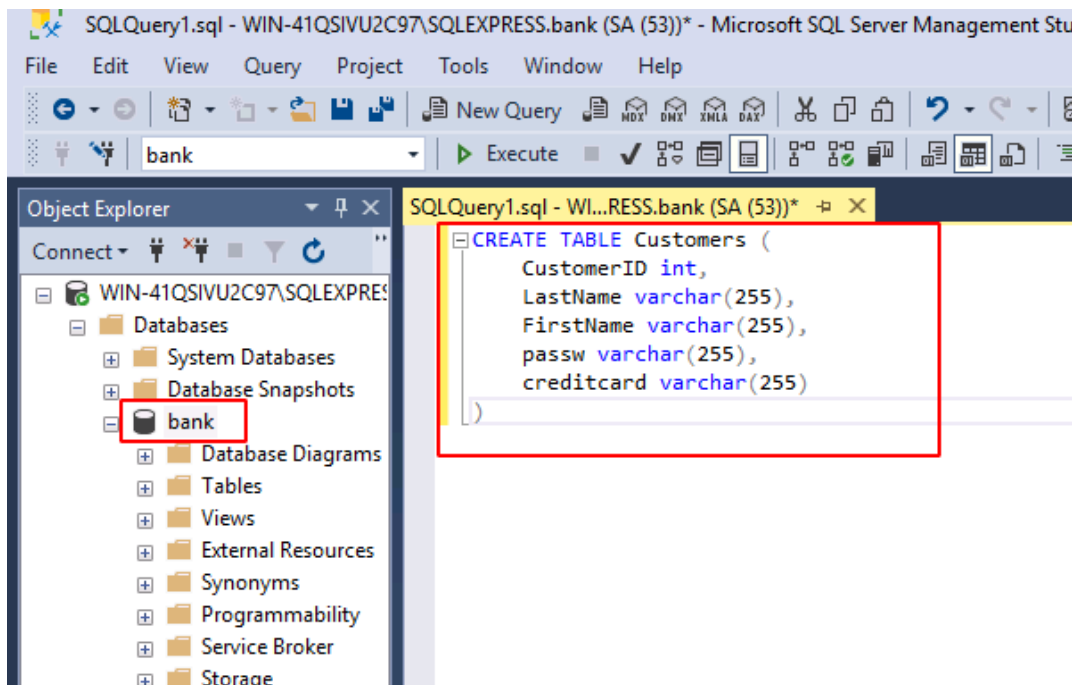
SQLQuery1.sql - WIN-41QSIVU2C97\SQLEXPRESS.bank (SA (53))* - Microsoft SQL Server Management Stu

File Edit View Query Project Tools Window Help

New Query MDX DMX XMLA DAX

bank Execute

Object Explorer

Connect

WIN-41QSIVU2C97\SQLEXPRES
Databases
System Databases
Database Snapshots
bank
Database Diagrams
Tables
Views
External Resources
Synonyms
Programmability
Service Broker
Storage

SQLQuery1.sql - WI...RESS.bank (SA (53))*

CREATE TABLE Customers (
CustomerID int,
LastName varchar(255),
FirstName varchar(255),
passw varchar(255),
creditcard varchar(255)
)